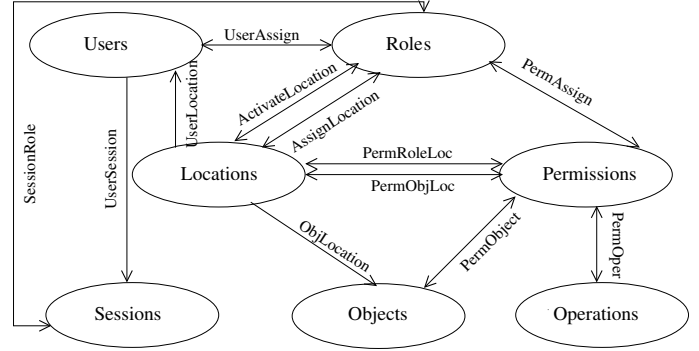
Users

UserAssign

Roles

SessionRole

UserSession

UserLocation

ActivateLocation

AssignLocation

PermAssign

Locations

PermRoleLoc

PermObjLoc

Permissions

ObjLocation

PermObject

PermOper

Sessions

Objects

Operations